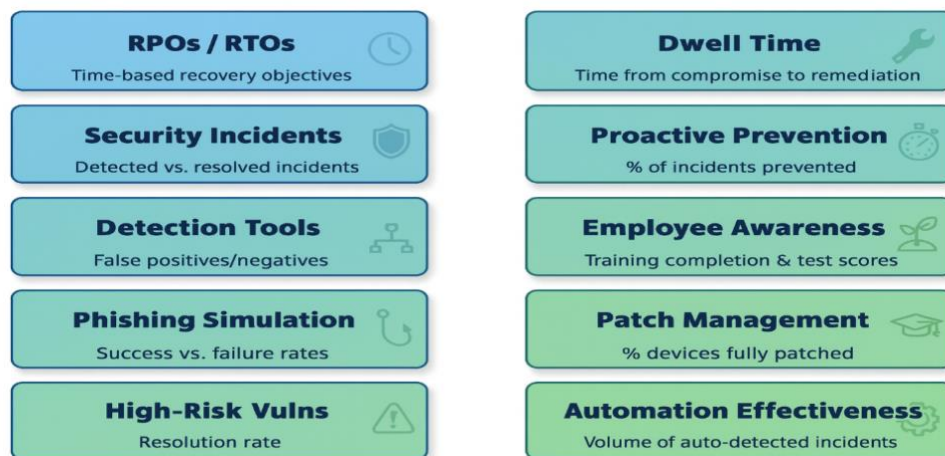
RPOs / RTOs
Time-based recovery objectives

Security Incidents
Detected vs. resolved incidents

Detection Tools
False positives/negatives

Phishing Simulation
Success vs. failure rates

High-Risk Vulns
Resolution rate

Dwell Time
Time from compromise to remediation

Proactive Prevention
% of incidents prevented

Employee Awareness
Training completion & test scores

Patch Management
% devices fully patched

Automation Effectiveness
Volume of auto-detected incidents